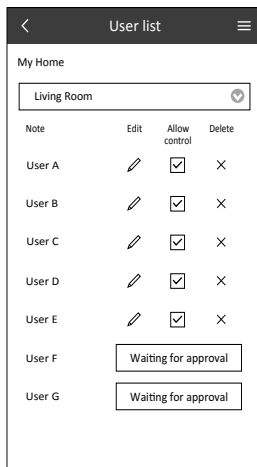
User list

My Home

Living Room

| Note | Edit | Allow control | Delete |
|---|---|---|---|
| User A | | | × |
| User B | | | × |
| User C | | | × |
| User D | | | × |
| User E | | | × |

User F Waiting for approval

User G Waiting for approval